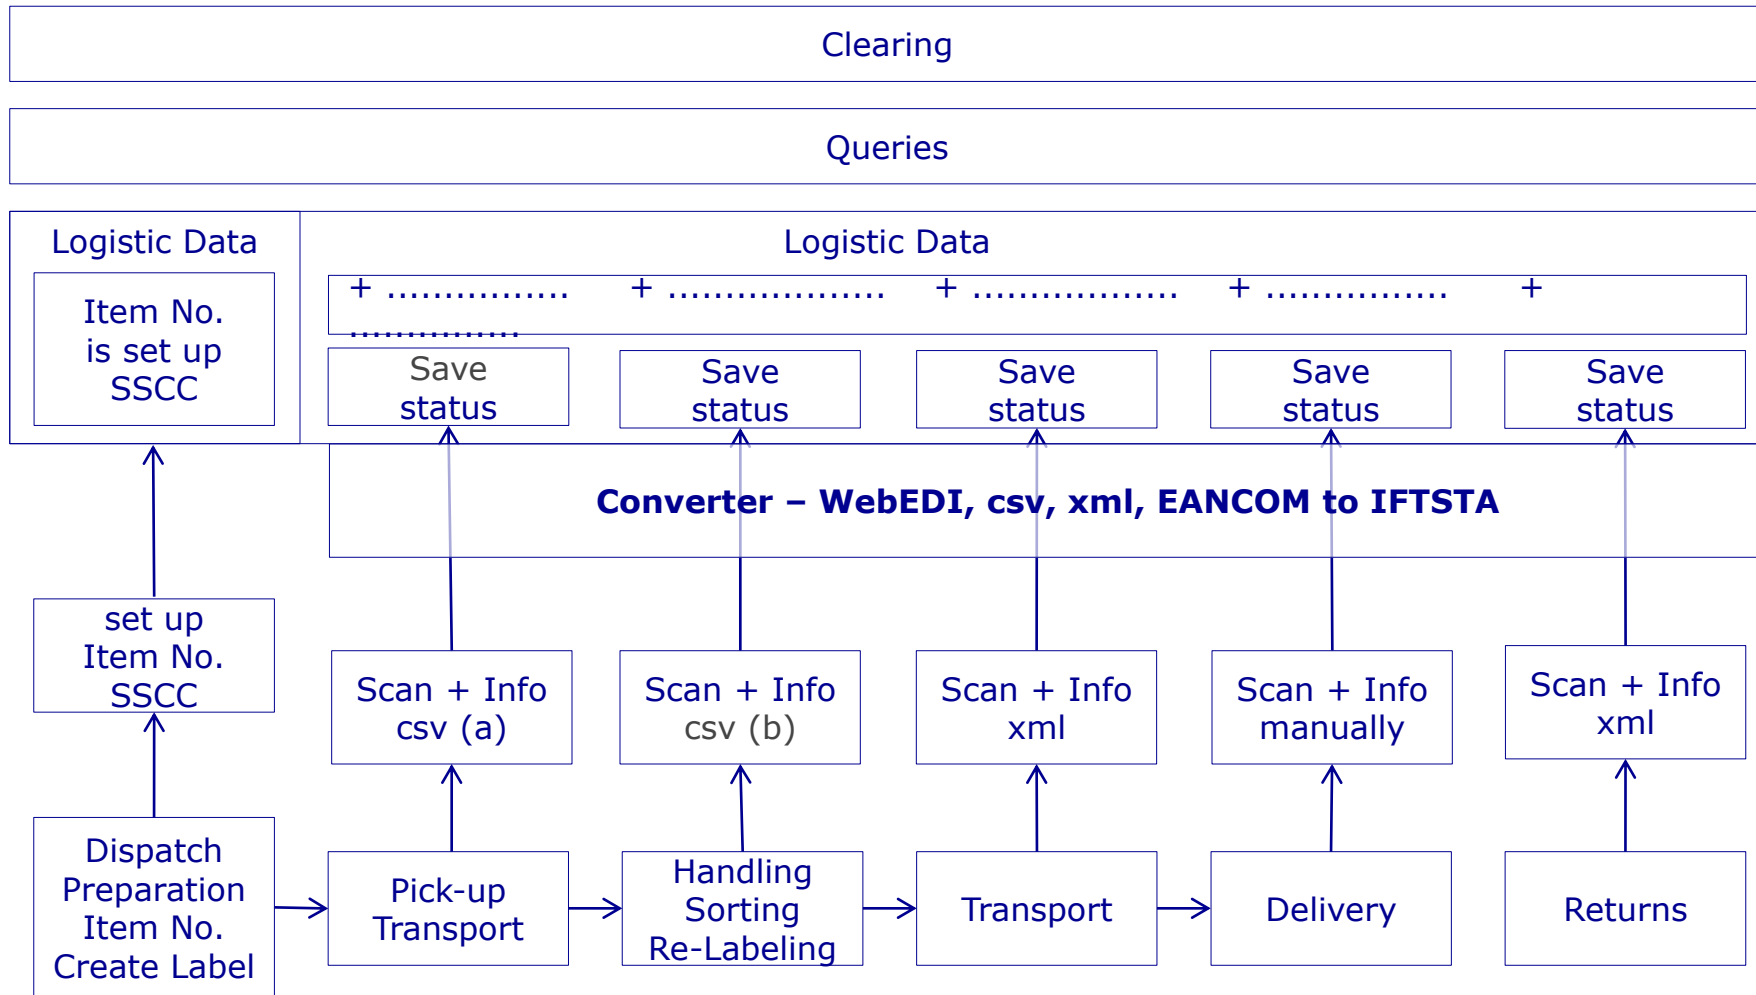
Clearing

Queries

Logistic Data

Item No. is set up SSCC

Logistic Data

+ ................ + .................. + .................. + ................ + ...............

Save status

Save status

Save status

Save status

Save status

Converter – WebEDI, csv, xml, EANCOM to IFTSTA

set up Item No. SSCC

Scan + Info csv (a)

Scan + Info csv (b)

Scan + Info xml

Scan + Info manually

Scan + Info xml

Dispatch Preparation Item No. Create Label

Pick-up Transport

Handling Sorting Re-Labeling

Transport

Delivery

Returns